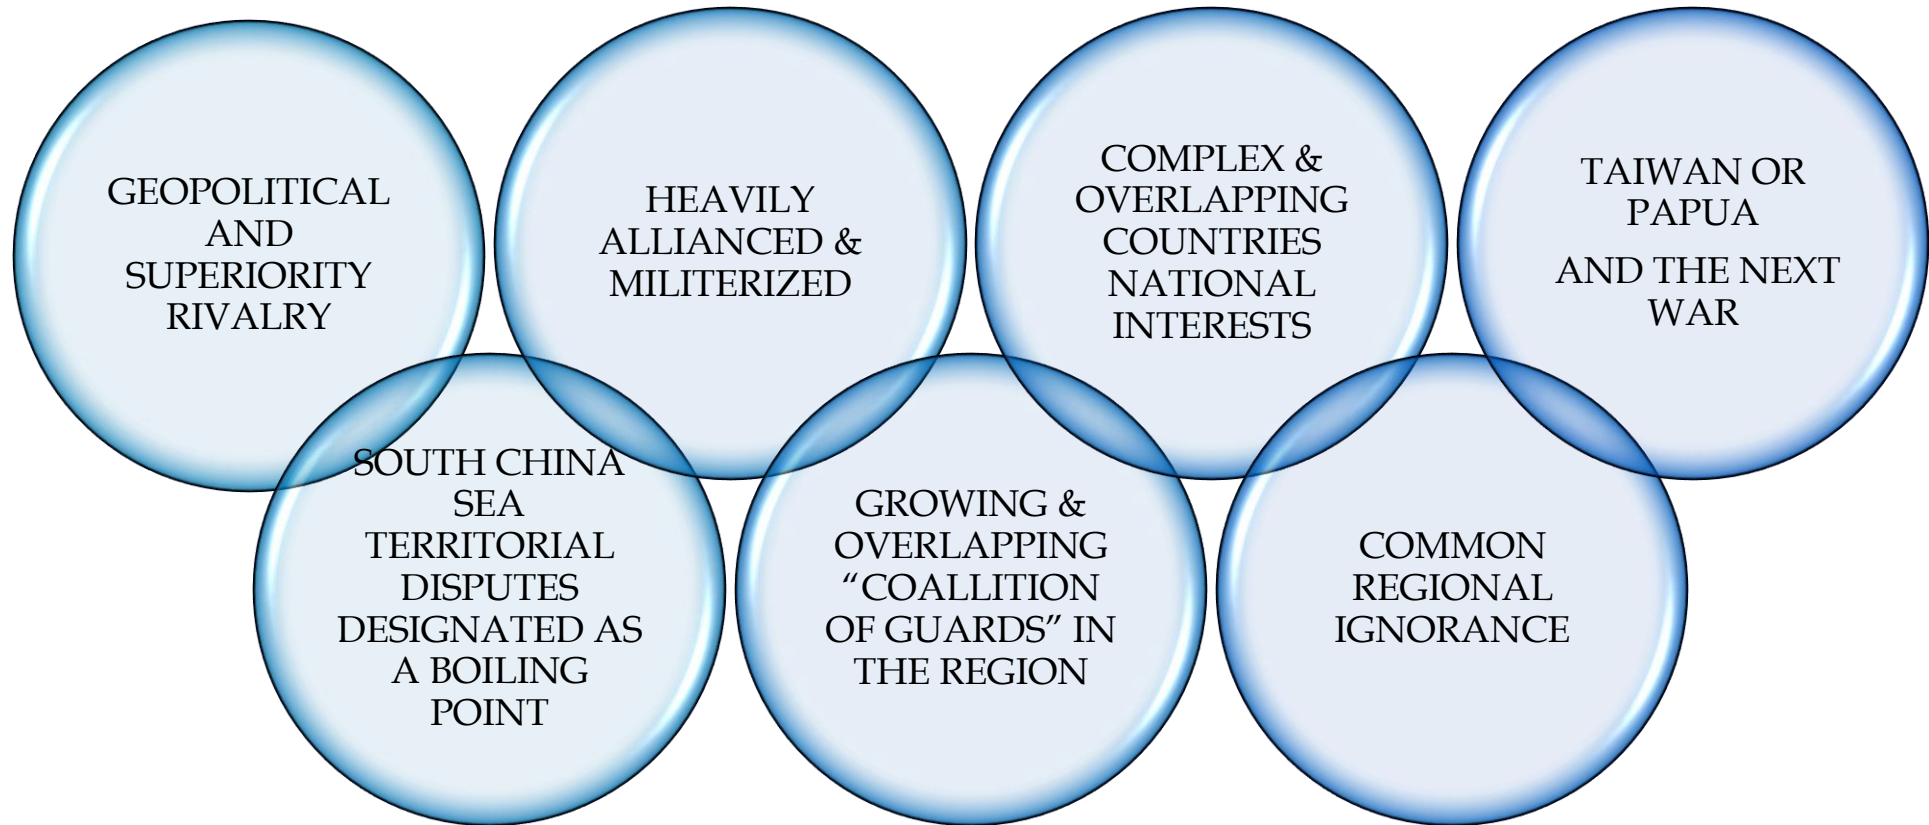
GEOPOLITICAL AND SUPERIORITY RIVALRY

HEAVILY ALLIANCED & MILITERIZED

COMPLEX & OVERLAPPING COUNTRIES NATIONAL INTERESTS

TAIWAN OR PAPUA

AND THE NEXT WAR

SOUTH CHINA SEA TERRITORIAL DISPUTES DESIGNATED AS A BOILING POINT

GROWING & OVERLAPPING "COALLITION OF GUARDS" IN THE REGION

COMMON REGIONAL IGNORANCE